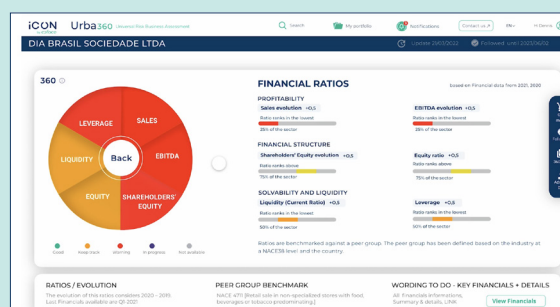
iCON by enteligo

Urba360 Ubiquitous Risk Business Assessment

Search

My portfolio

Notifications

Contact us

EN

DIA BRASIL SOCIEDADE LTDA

Update 28/03/2022

Followed until 2023/06/02

360

FINANCIAL RATIOS

based on financial data from 2021, 2020

PROFITABILITY

Sales evolution +0,5

Ratio ranks in the lowest

25% of the sector

EBITDA evolution +0,5

Ratio ranks in the lowest

25% of the sector

FINANCIAL STRUCTURE

Shareholders' Equity evolution +0,5

Ratio ranks above

75% of the sector

Equity ratio +0,5

Ratio ranks above

75% of the sector

SOLVABILITY AND LIQUIDITY

Liquidity (Current Ratio) +0,5

Ratio ranks in the lowest

50% of the sector

Leverage +0,5

Ratio ranks in the lowest

50% of the sector

Ratios are benchmarked against a peer group. The peer group has been defined based on the industry at a NACE5 level and the country.

LEVERAGE

SALES

LIQUIDITY

Back

EBITDA

EQUITY

SHAREHOLDERS' EQUITY

Solid

Keep track

alarming

In progress

Not available

RATIOS / EVOLUTION

The evolution of this ratios considers 2020 - 2019. Last Financials available are Q4 2021

PEER GROUP BENCHMARK

NACE 4711 [Retail sale in non-specialised stores with food, beverages or tobacco predominating]

WORDING TO DO - KEY FINANCIALS + DETAILS

All Financials Informations, Summary & details, LINK

View Financials